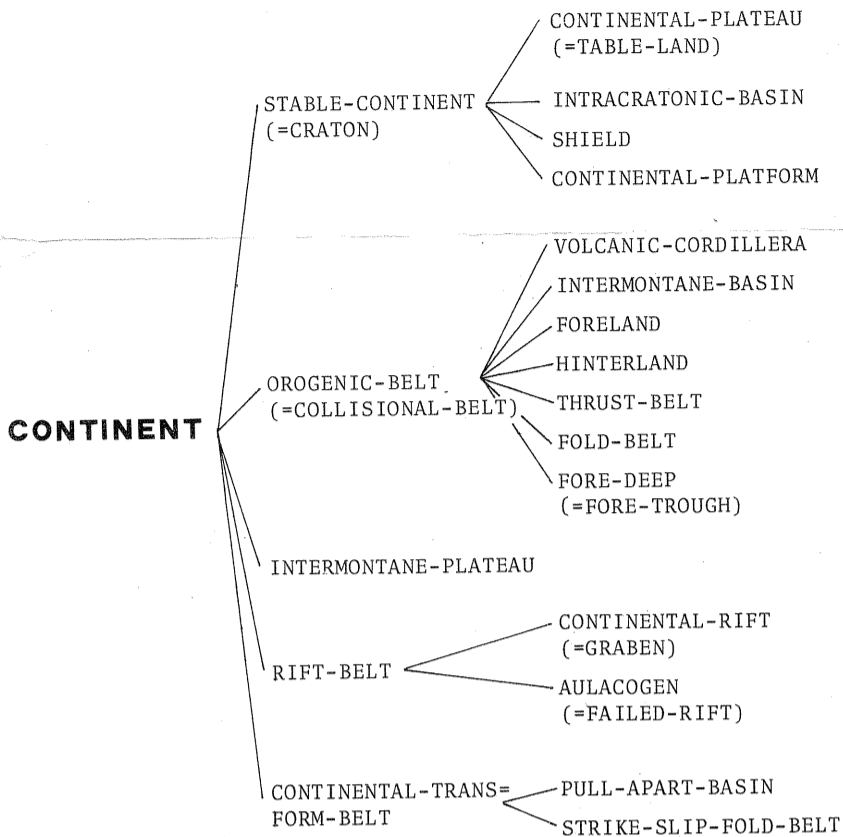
CONTINENT

STABLE-CONTINENT
(=CRATON)

CONTINENTAL-PLATEAU
(=TABLE-LAND)

INTRACRATONIC-BASIN

SHIELD

CONTINENTAL-PLATFORM

OROGENIC-BELT
(=COLLISIONAL-BELT)

VOLCANIC-CORDILLERA

INTERMONTANE-BASIN

FORELAND

HINTERLAND

THRUST-BELT

FOLD-BELT

FORE-DEEP
(=FORE-TROUGH)

INTERMONTANE-PLATEAU

RIFT-BELT

CONTINENTAL-RIFT
(=GRABEN)

AULACOGEN
(=FAILED-RIFT)

CONTINENTAL-TRANS=
FORM-BELT

PULL-APART-BASIN

STRIKE-SLIP-FOLD-BELT